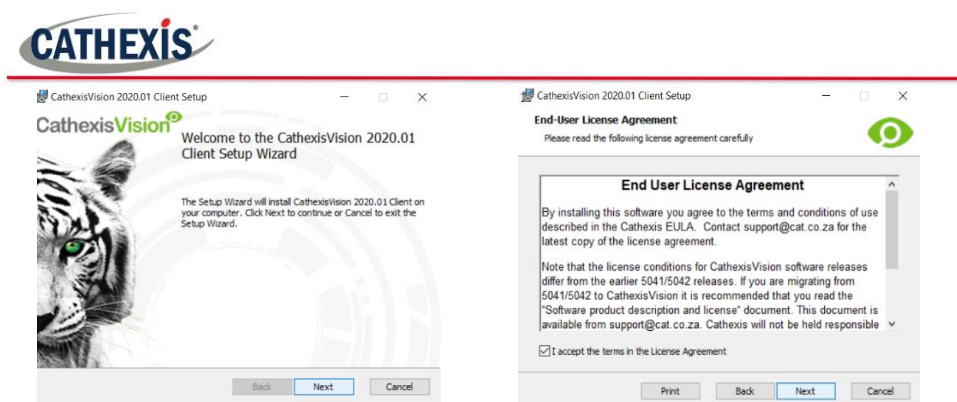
CATHEXIS

CathexisVision 2020.01 Client Setup

CathexisVision

Welcome to the CathexisVision 2020.01 Client Setup Wizard

The Setup Wizard will install CathexisVision 2020.01 Client on your computer. Click Next to continue or Cancel to exit the Setup Wizard.

Back Next Cancel

CathexisVision 2020.01 Client Setup

End-User License Agreement

Please read the following license agreement carefully

End User License Agreement

By installing this software you agree to the terms and conditions of use described in the Cathexis EULA. Contact support@cat.co.za for the latest copy of the license agreement.

Note that the license conditions for CathexisVision software releases differ from the earlier 5041/5042 releases. If you are migrating from 5041/5042 to CathexisVision it is recommended that you read the "Software product description and license" document. This document is available from support@cat.co.za. Cathexis will not be held responsible

I accept the terms in the License Agreement

Print Back Next Cancel